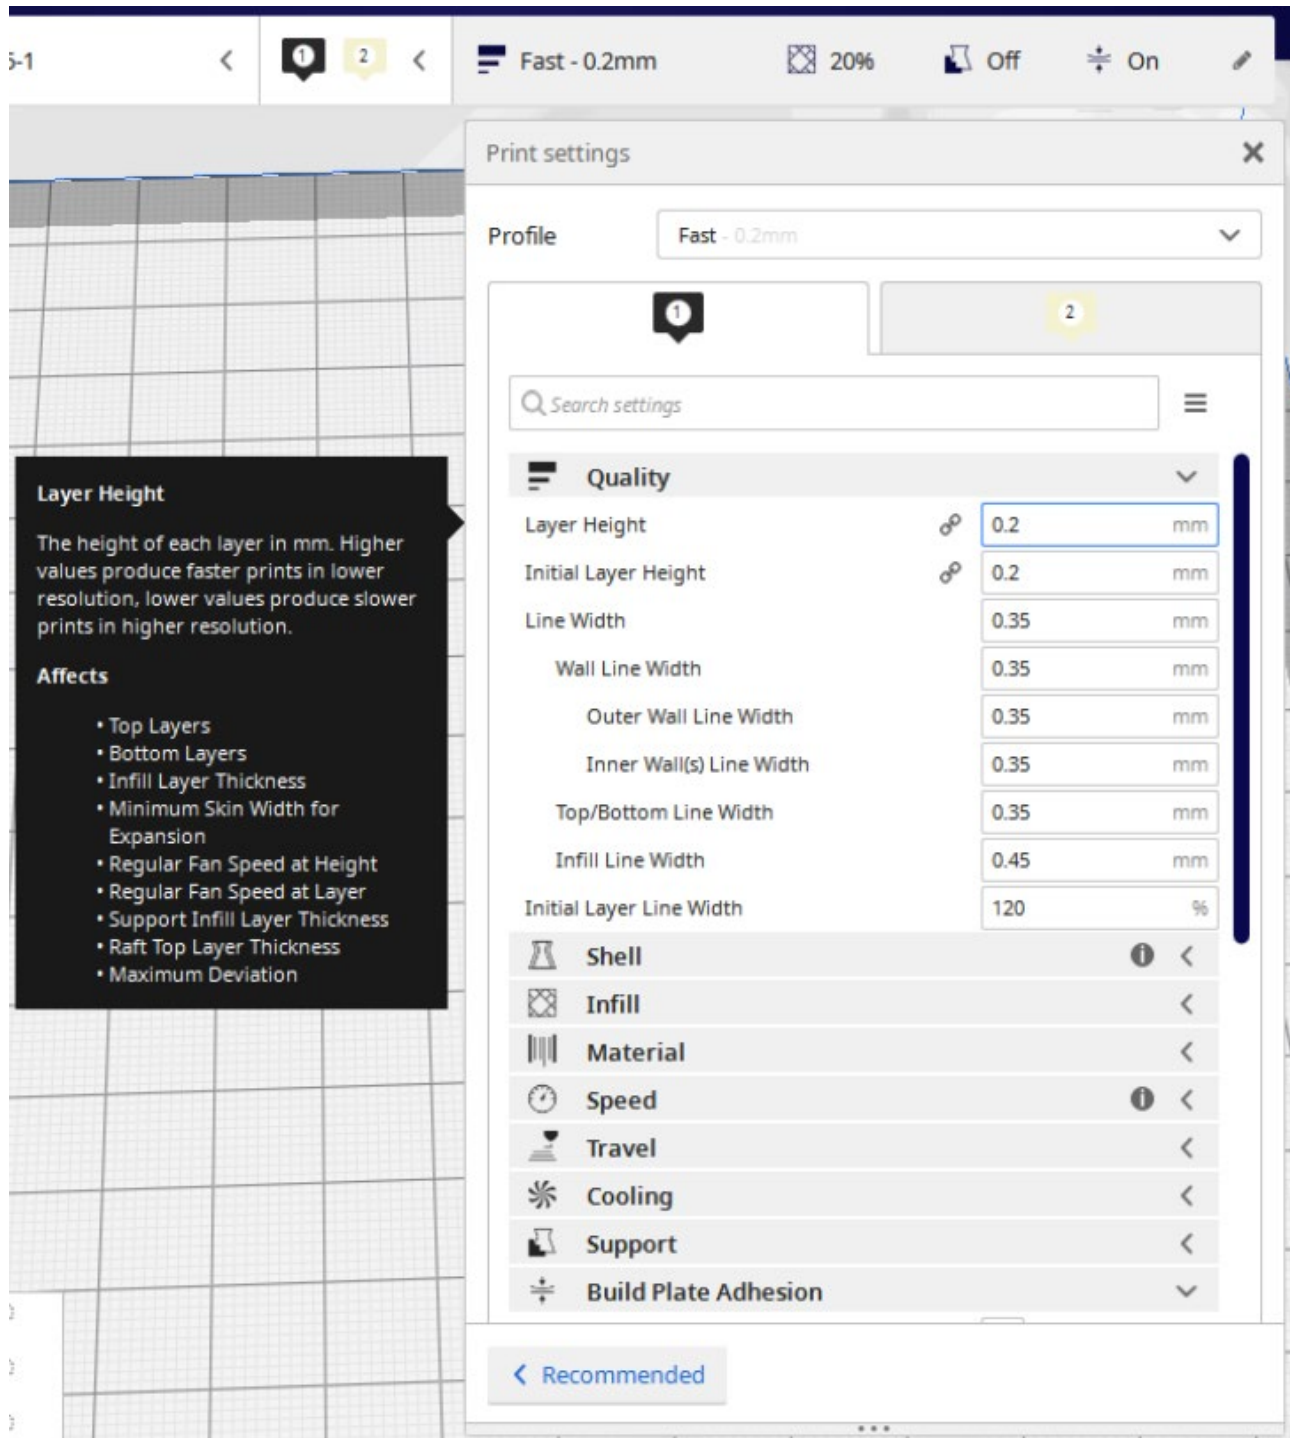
5-1 1 2 Fast - 0.2mm 20% Off On

Print settings

Profile Fast - 0.2mm

1 2

Search settings

Quality

| | | |
|---|---|---|
| Layer Height | 0.2 | mm |
| Initial Layer Height | 0.2 | mm |
| Line Width | 0.35 | mm |
| Wall Line Width | 0.35 | mm |
| Outer Wall Line Width | 0.35 | mm |
| Inner Wall(s) Line Width | 0.35 | mm |
| Top/Bottom Line Width | 0.35 | mm |
| Infill Line Width | 0.45 | mm |
| Initial Layer Line Width | 120 | % |

Shell
Infill
Material
Speed
Travel
Cooling
Support
Build Plate Adhesion

Recommended

Layer Height

The height of each layer in mm. Higher values produce faster prints in lower resolution, lower values produce slower prints in higher resolution.

Affects

• Top Layers
• Bottom Layers
• Infill Layer Thickness
• Minimum Skin Width for Expansion
• Regular Fan Speed at Height
• Regular Fan Speed at Layer
• Support Infill Layer Thickness
• Raft Top Layer Thickness
• Maximum Deviation